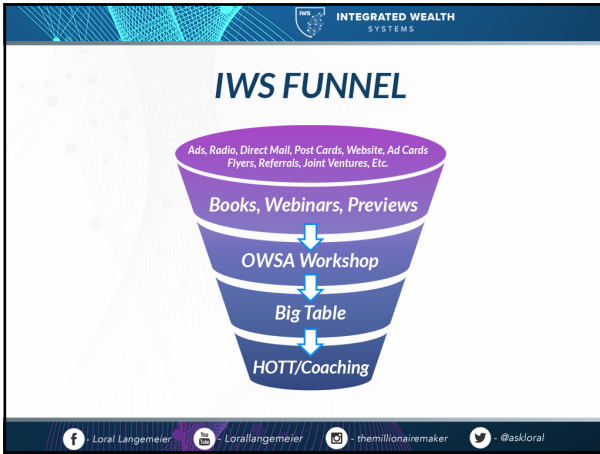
IWS INTEGRATED WEALTH SYSTEMS

IWS FUNNEL

Ads, Radio, Direct Mail, Post Cards, Website, Ad Cards Flyers, Referrals, Joint Ventures, Etc.

Books, Webinars, Previews

OWSA Workshop

Big Table

HOTT/Coaching

- Loral Langemeier You Tube - Lorallangemeier - themillionairemaker - @askloral